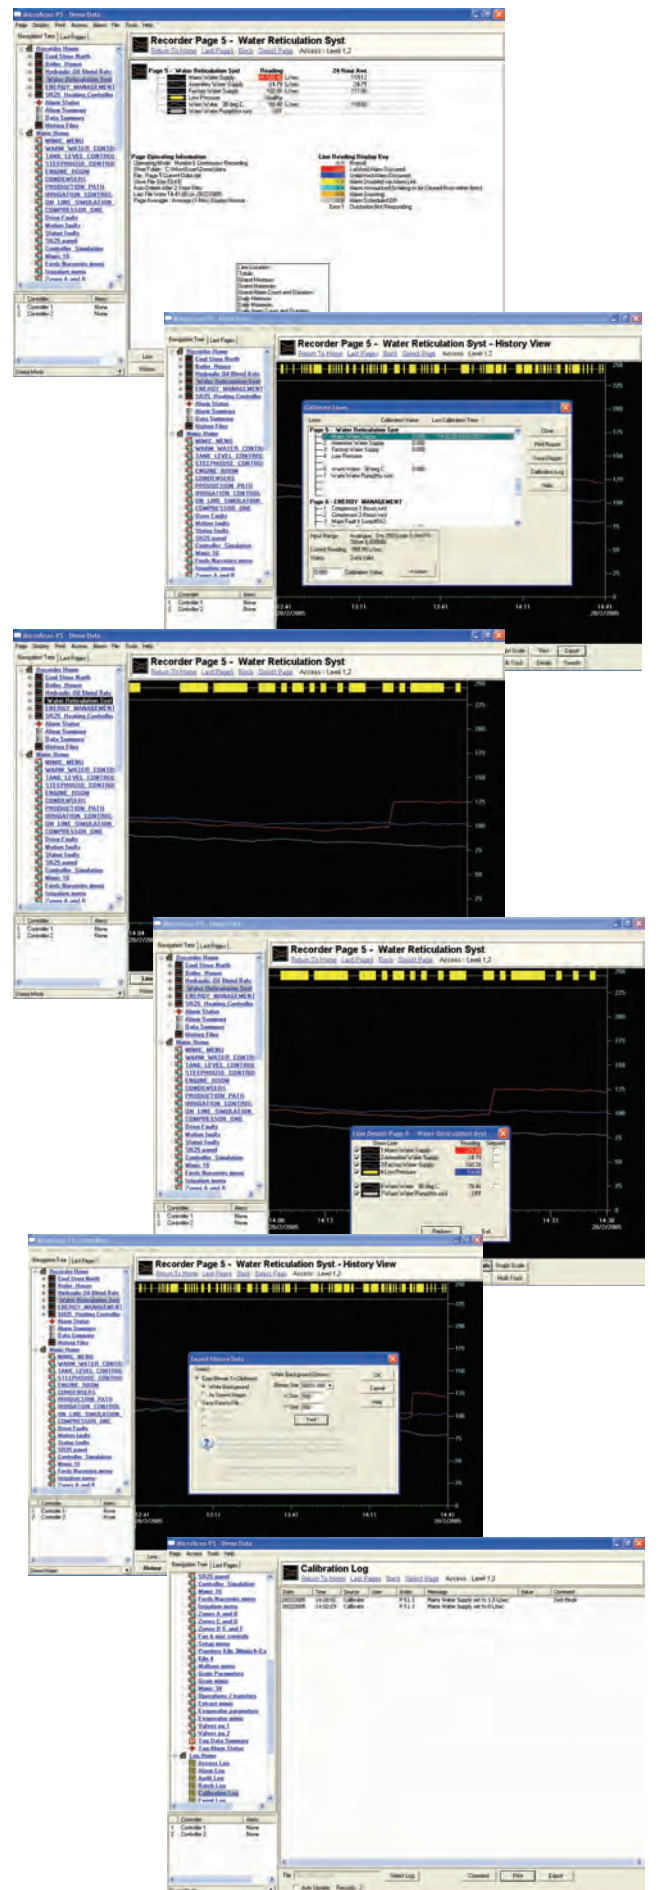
Recorder Page 5 - Water Reticulation Syst

Return To Home Last Pages Back Select Page Access : Level 1,2

Page 5 - Water Reticulation Syst

Reading

24 Hour Ave

Page Operating Information

Line Reading Display Key

Recorder Page 5 - Water Reticulation Syst - History View

Return To Home Last Pages Back Select Page Access : Level 1,2

Calibrate Lines

Page 5 - Water Reticulation Syst

Page 6 - ENERGY MANAGEMENT

Close

Print Report

Calibration Log

Help

Recorder Page 5 - Water Reticulation Syst

Return To Home Last Pages Back Select Page Access : Level 1,2

Recorder Page 5 - Water Reticulation Syst

Return To Home Last Pages Back Select Page Access : Level 1,2

Recorder Page 5 - Water Reticulation Syst - History View

Return To Home Last Pages Back Select Page Access : Level 1,2

Export History Data

OK

Cancel

Help

Calibration Log

Return To Home Last Pages Back Select Page Access : Level 1,2

Date

Time

Source

User

Message

Value

Comment

Calibrate

Calibrate

Print

Export